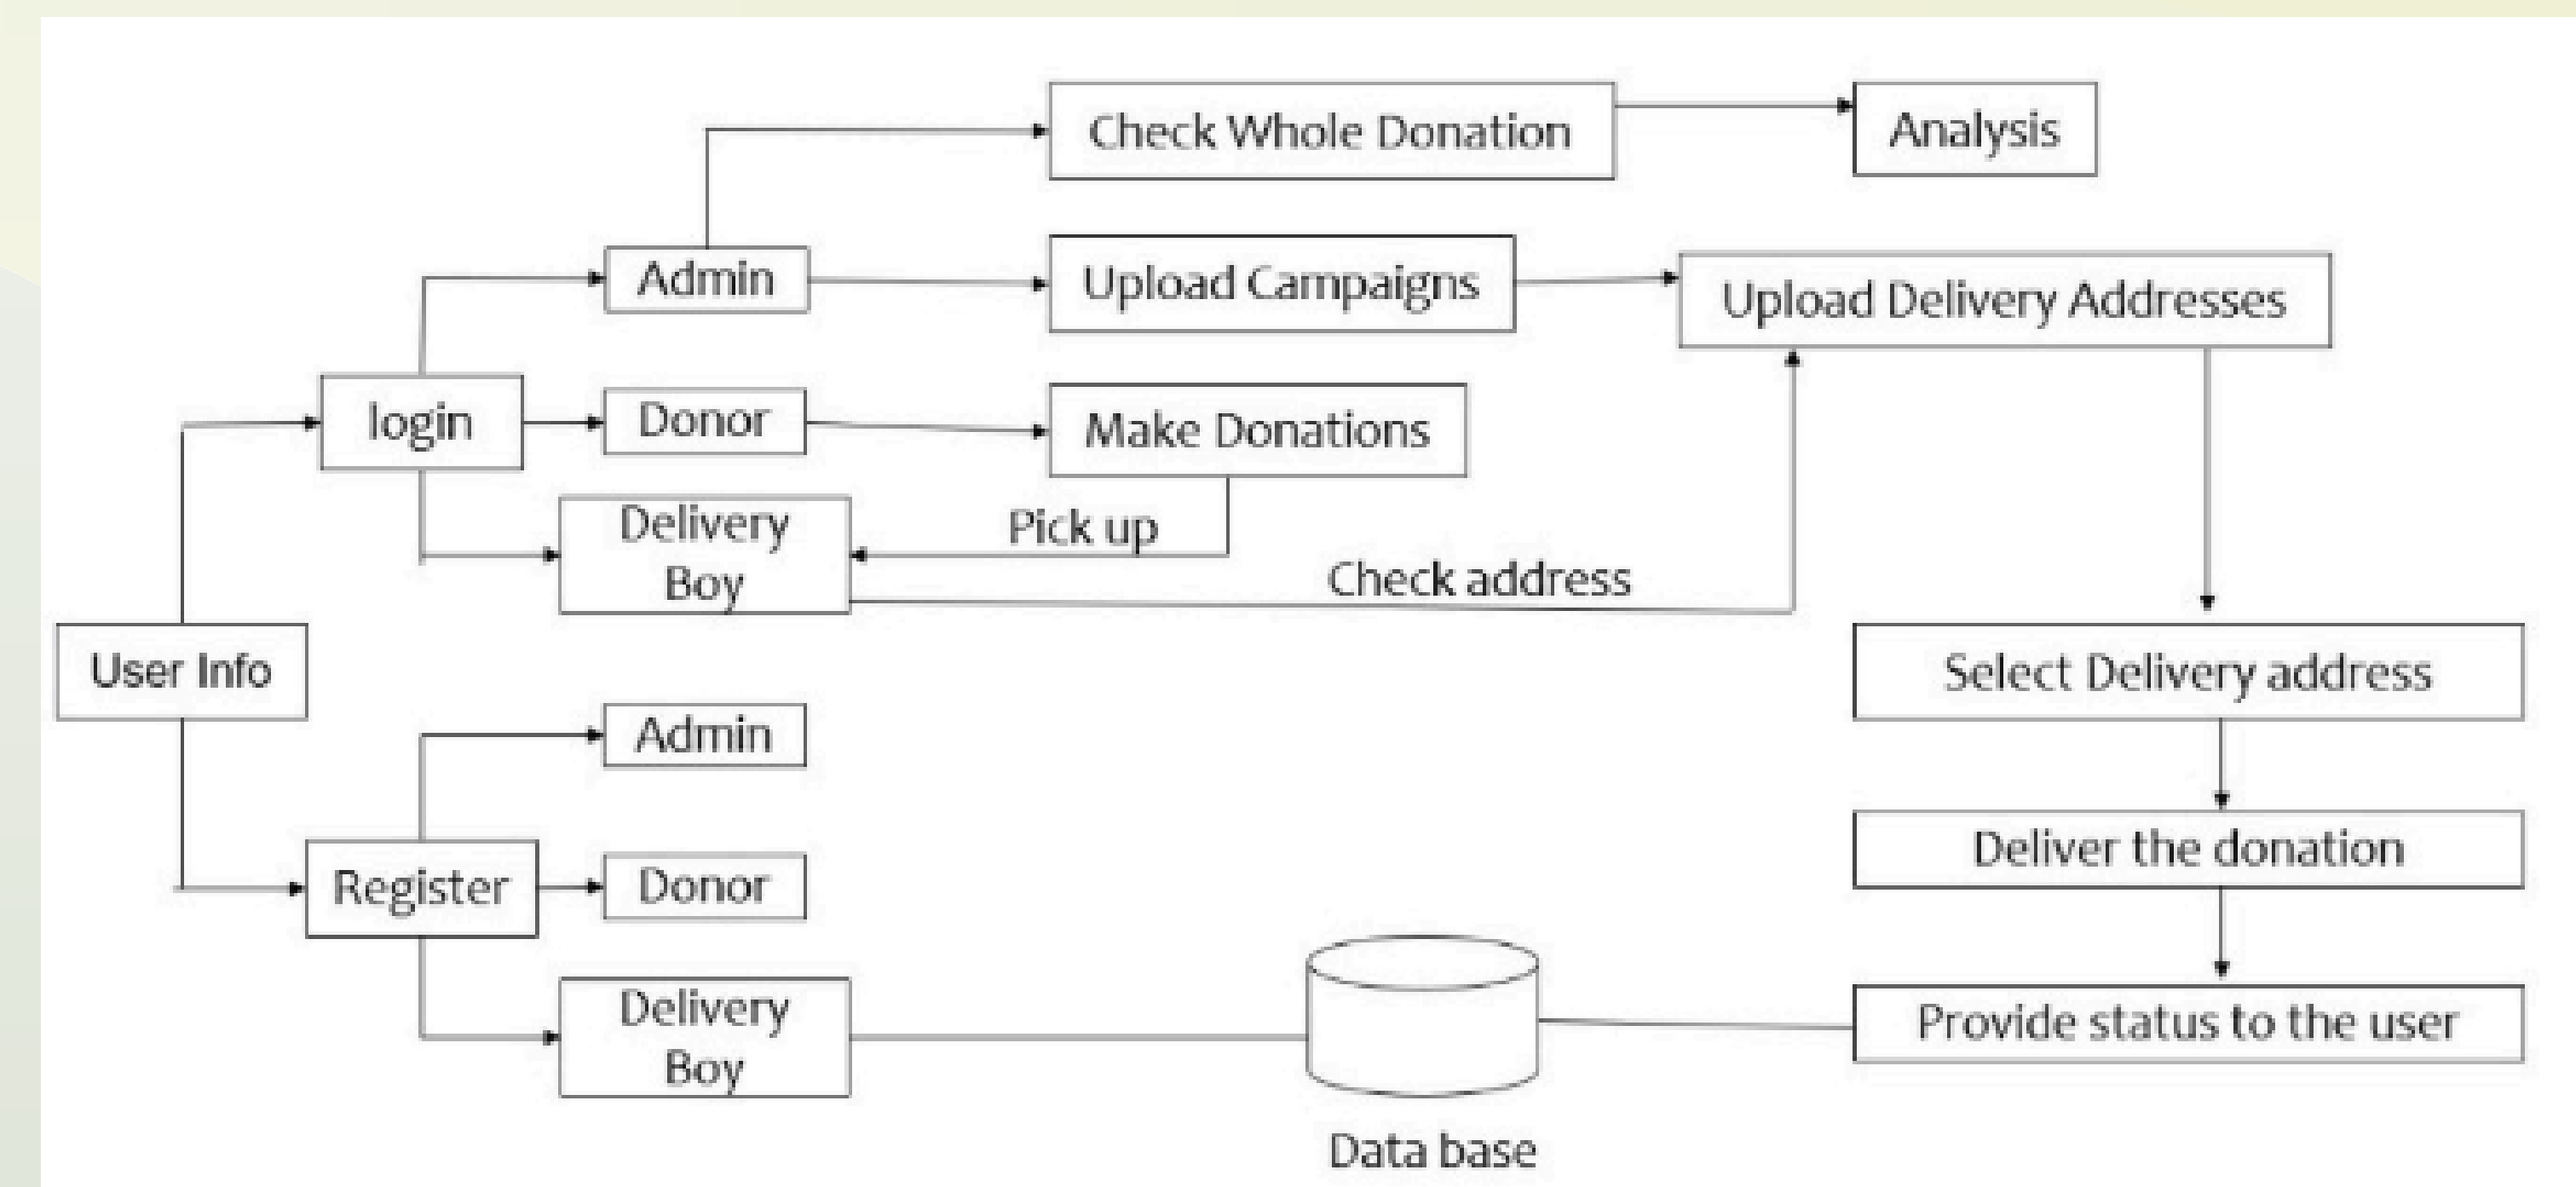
Check Whole Donation

Analysis

Admin

Upload Campaigns

Upload Delivery Addresses

login

Donor

Make Donations

Delivery Boy

Pick up

Check address

User Info

Select Delivery address

Admin

Deliver the donation

Register

Donor

Delivery Boy

Provide status to the user

Data base